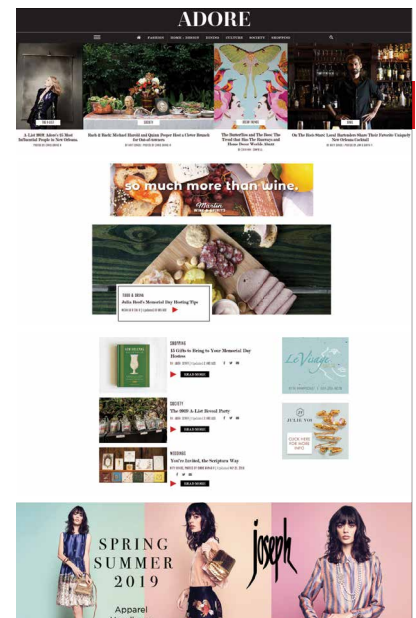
ADORE

FASHION HOME + DESIGN DINING CULTURE SOCIETY SHOPPING

A-List 2019: Adore's 25 Most Influential People in New Orleans

Back & Back: Michael Harold and Quinn Peeper Host a Clever Brunch for Out-of-towners

The Butterflies and The Bees: The Trend that Has The Rooftops and Home Decor Worlds Abuzz

On The Rent Stars: Local Bartenders Share Their Favorite Uniquely New Orleans Cocktail

so much more than wine.

St. Martin WINE & SPIRITS

FOOD & DRINK
Julia Reed's Memorial Day Hosting Tips

SHOPPING
15 Gifts to Bring to Your Memorial Day Hostess
READ MORE

SOCIETY
The 2019 A-List Reveal Party
READ MORE

WEDDINGS
You're Invited, the Scripture Way
READ MORE

Le Voyage

JULIE VIO
CLICK HERE FOR MORE INFO

SPRING SUMMER 2019
Apparel
joseph